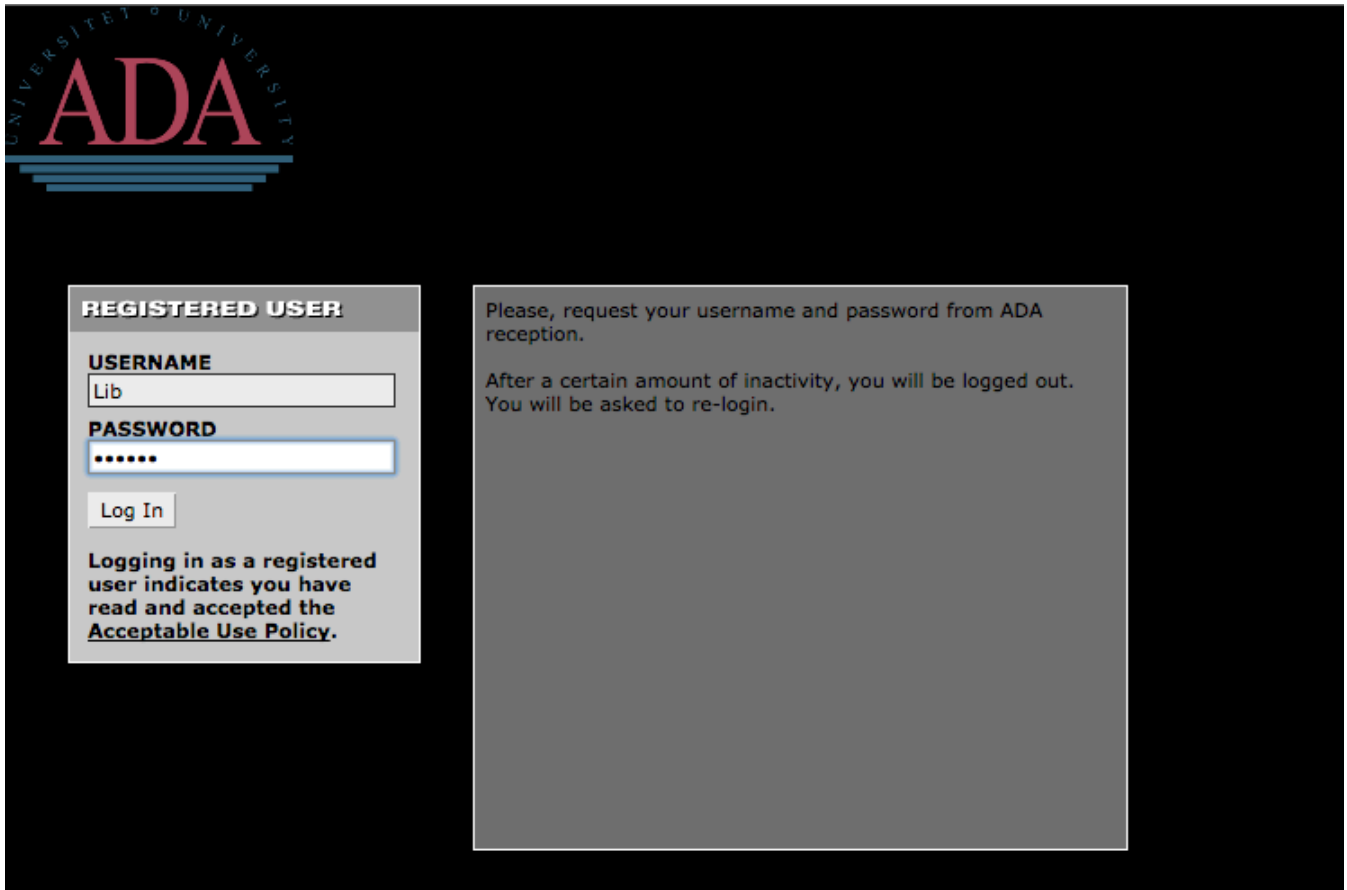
UNIVERSITET ○ UNIVERSITY
ADA

REGISTERED USER

USERNAME
Lib
PASSWORD
••••••

Log In

Logging in as a registered user indicates you have read and accepted the Acceptable Use Policy.

Please, request your username and password from ADA reception.

After a certain amount of inactivity, you will be logged out. You will be asked to re-login.